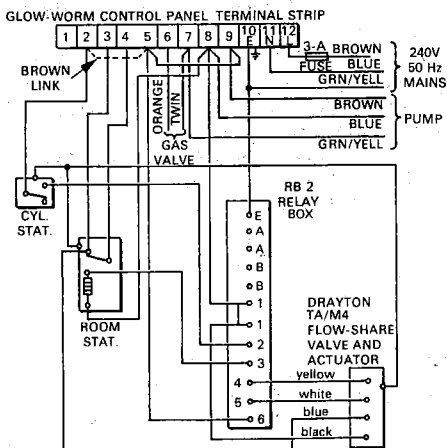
GLOW-WORM CONTROL PANEL TERMINAL STRIP

1 2 3 4 5 6 7 8 9 10 11 12

3·A BROWN
FUSE BLUE
GRN/YELL

240V
50 Hz
MAINS

BROWN LINK

BLUE
ORANGE
TWIN

BROWN
BLUE
GRN/YELL

PUMP

GAS VALVE

RB 2
RELAY
BOX

E
A
A
A
B
B

CYL. STAT.

1
DRAYTON TA/M4 FLOW-SHARE VALVE AND ACTUATOR
1
2
3

ROOM STAT.

4 yellow
5 white
6 blue
black